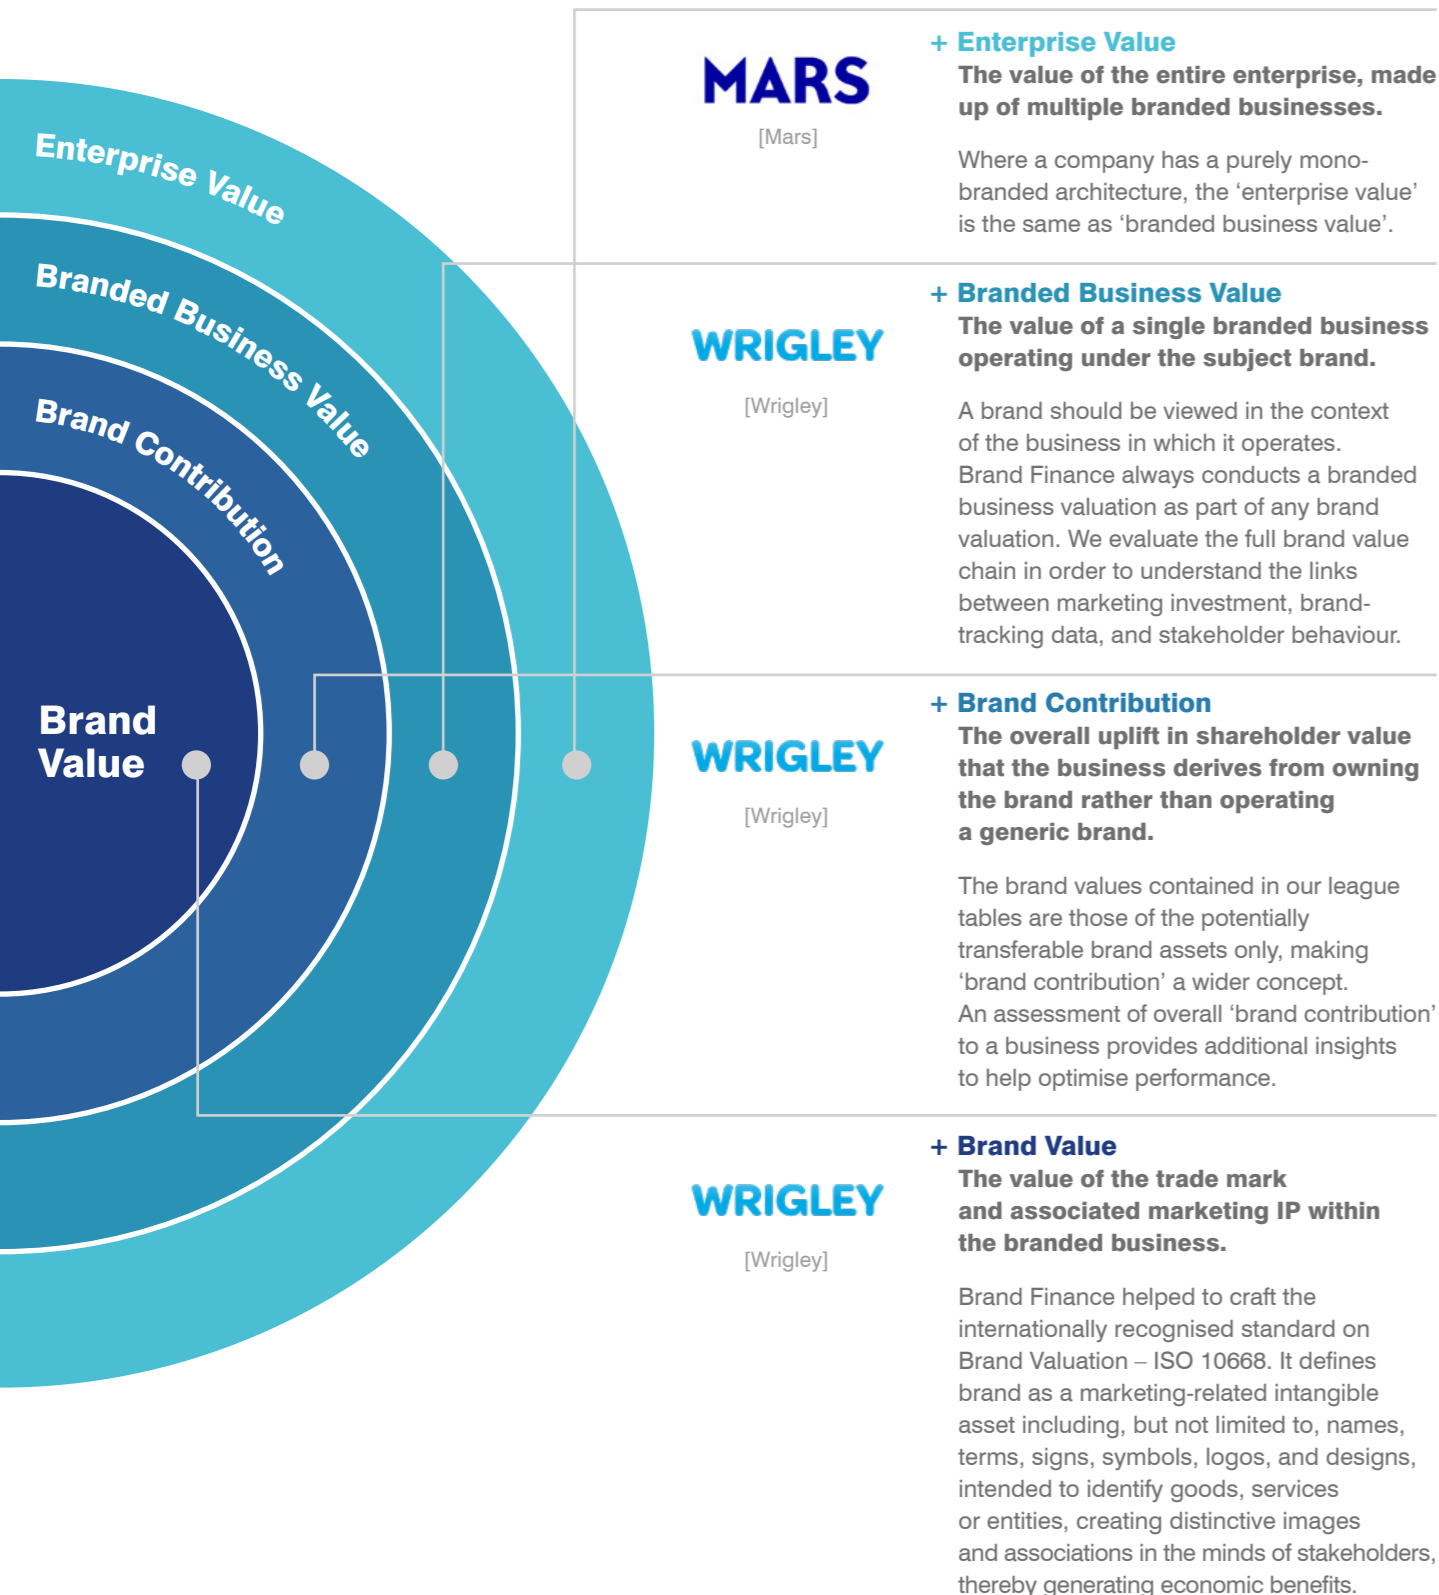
Enterprise Value

Branded Business Value

Brand Contribution

Brand Value

MARS

[Mars]

+ Enterprise Value

The value of the entire enterprise, made up of multiple branded businesses.

Where a company has a purely mono-branded architecture, the ‘enterprise value’ is the same as ‘branded business value’.

WRIGLEY

[Wrigley]

+ Branded Business Value

The value of a single branded business operating under the subject brand.

A brand should be viewed in the context of the business in which it operates. Brand Finance always conducts a branded business valuation as part of any brand valuation. We evaluate the full brand value chain in order to understand the links between marketing investment, brand-tracking data, and stakeholder behaviour.

WRIGLEY

[Wrigley]

+ Brand Contribution

The overall uplift in shareholder value that the business derives from owning the brand rather than operating a generic brand.

The brand values contained in our league tables are those of the potentially transferable brand assets only, making ‘brand contribution’ a wider concept. An assessment of overall ‘brand contribution’ to a business provides additional insights to help optimise performance.

WRIGLEY

[Wrigley]

+ Brand Value

The value of the trade mark and associated marketing IP within the branded business.

Brand Finance helped to craft the internationally recognised standard on Brand Valuation – ISO 10668. It defines brand as a marketing-related intangible asset including, but not limited to, names, terms, signs, symbols, logos, and designs, intended to identify goods, services or entities, creating distinctive images and associations in the minds of stakeholders, thereby generating economic benefits.